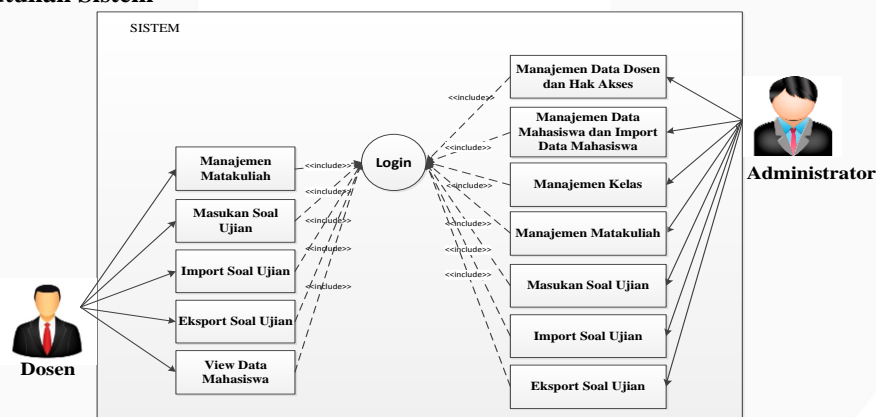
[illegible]tuhan Sistem

SISTEM

Manajemen Matakuliah

Masukan Soal Ujian

Import Soal Ujian

Eksport Soal Ujian

View Data Mahasiswa

<<include>>

<<include>>

<<include>>

<<include>>

<<include>>

Login

<<include>>

<<include>>

<<include>>

<<include>>

<<include>>

<<include>>

Manajemen Data Dosen dan Hak Akses

Manajemen Data Mahasiswa dan Import Data Mahasiswa

Manajemen Kelas

Manajemen Matakuliah

Masukan Soal Ujian

Import Soal Ujian

Eksport Soal Ujian

Dosen

Administrator